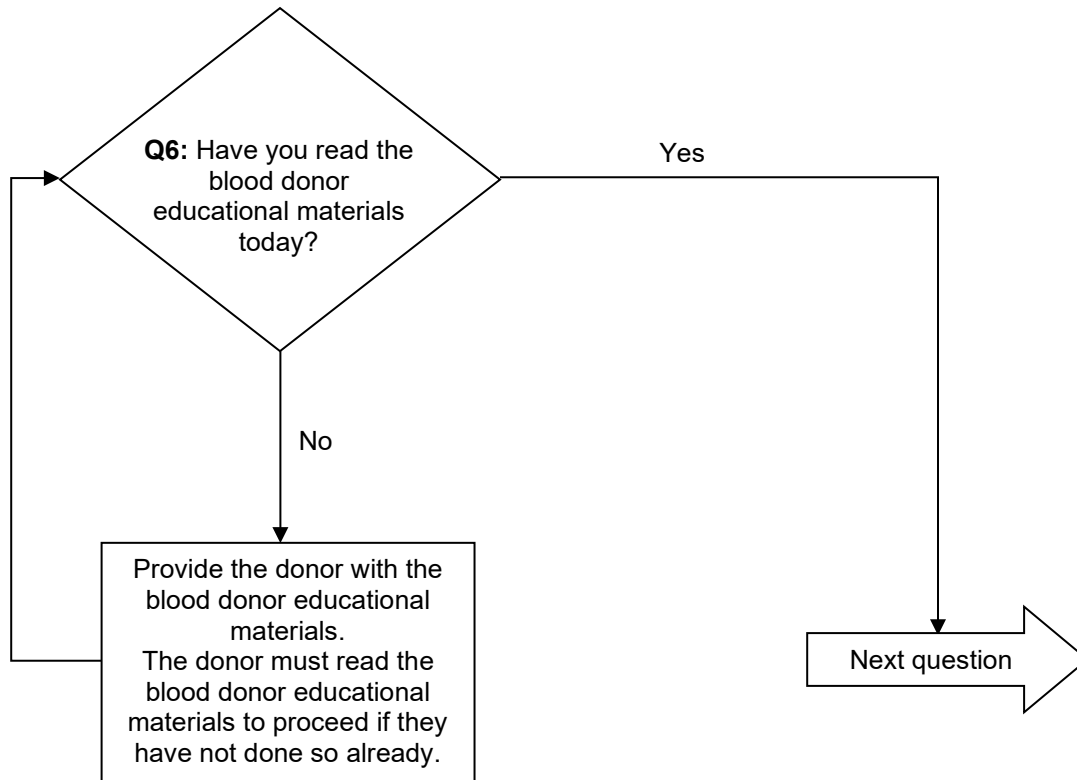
**Q6:** Have you read the blood donor educational materials today?

Yes

No

Provide the donor with the blood donor educational materials.
The donor must read the blood donor educational materials to proceed if they have not done so already.

Next question